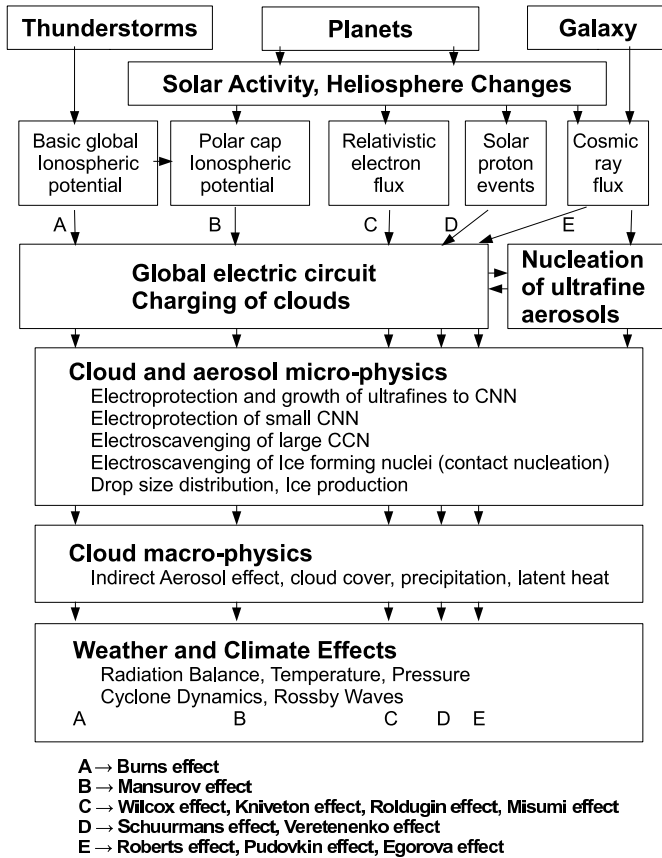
Thunderstorms

Planets

Galaxy

Solar Activity, Heliosphere Changes

Basic global Ionospheric potential

Polar cap Ionospheric potential

Relativistic electron flux

Solar proton events

Cosmic ray flux

A B C D E

Global electric circuit
Charging of clouds

Nucleation of ultrafine aerosols

Cloud and aerosol micro-physics
Electroprotection and growth of ultrafines to CNN
Electroprotection of small CNN
Electroscavenging of large CCN
Electroscavenging of Ice forming nuclei (contact nucleation)
Drop size distribution, Ice production

Cloud macro-physics
Indirect Aerosol effect, cloud cover, precipitation, latent heat

Weather and Climate Effects
Radiation Balance, Temperature, Pressure
Cyclone Dynamics, Rossby Waves
A B C D E

A → Burns effect
B → Mansurov effect
C → Wilcox effect, Kniveton effect, Roldugin effect, Misumi effect
D → Schuurmans effect, Veretenenko effect
E → Roberts effect, Pudovkin effect, Egorova effect